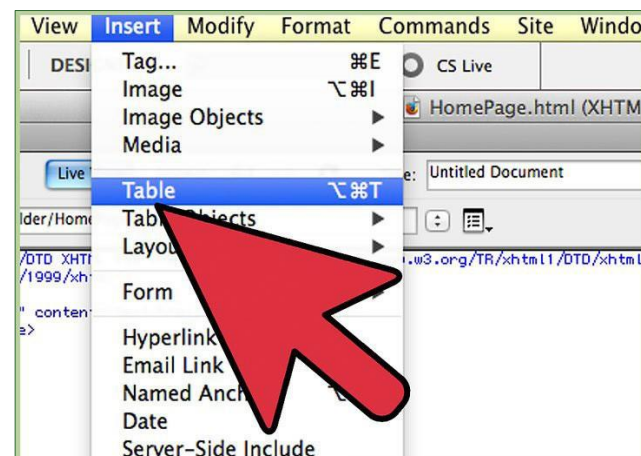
View Insert Modify Format Commands Site Windo

DESI

Tag... ⌘E
Image ⌥⌘I
Image Objects ▶
Media ▶

CS Live

HomePage.html (XHTM

Live

e: Untitled Document

lder/Home

Table ⌥⌘T
Tab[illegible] Objects ▶
Layou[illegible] ▶

Form ▶

/DTD XHTM
/1999/xht

.w3.org/TR/xhtml1/DTD/xhtml

" conten
e>

Hyperlink
Email Link
Named Anch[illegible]
Date
Server-Side Include